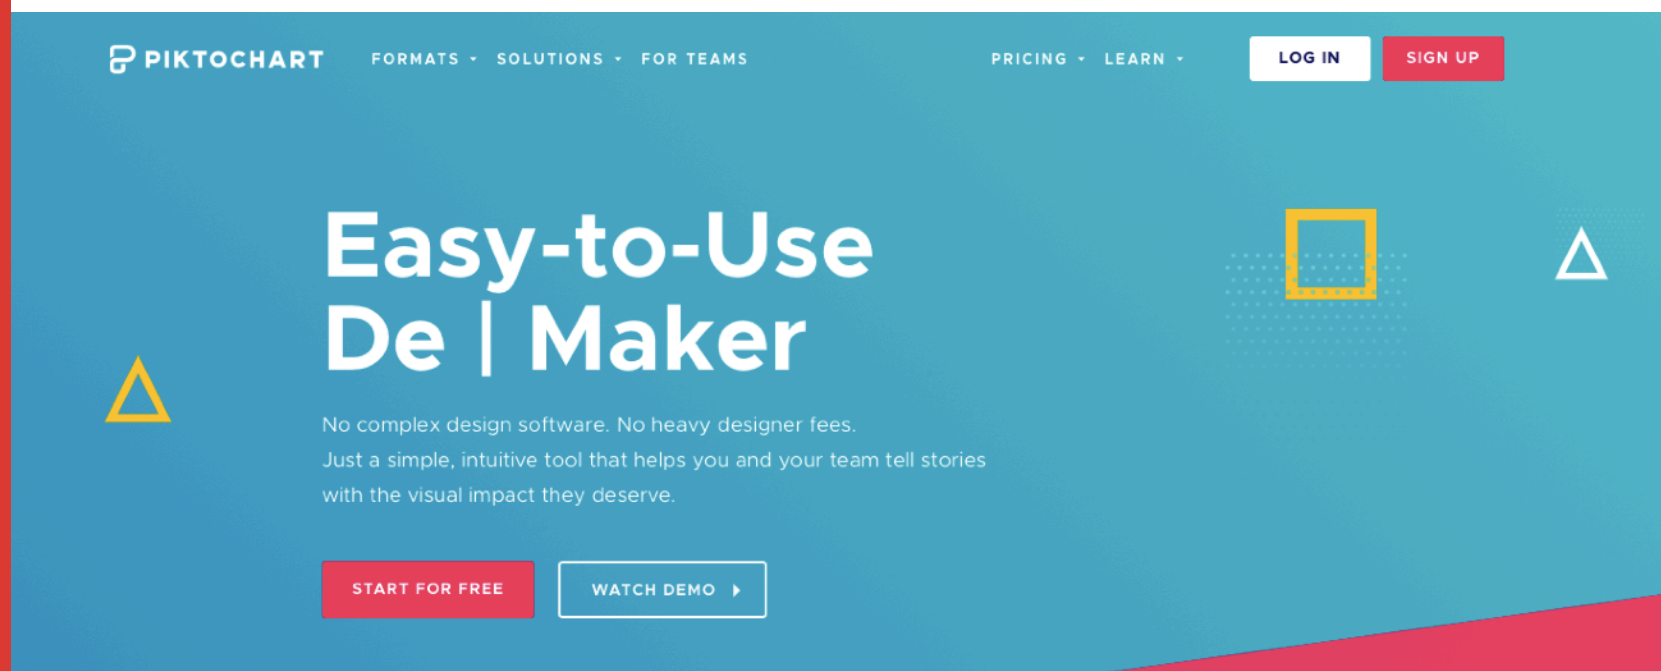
PIKTOCHART FORMATS SOLUTIONS FOR TEAMS PRICING LEARN LOG IN SIGN UP

Easy-to-Use
De | Maker

No complex design software. No heavy designer fees.
Just a simple, intuitive tool that helps you and your team tell stories with the visual impact they deserve.

START FOR FREE

WATCH DEMO